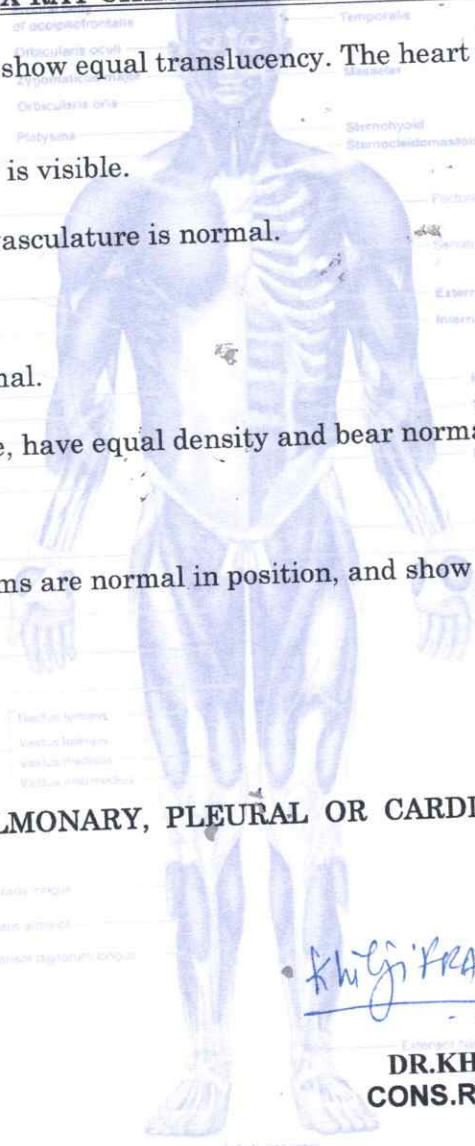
X-RAY CHE

of occipitofrontalis

Temporalis

Orbicularis oculi

Zygomaticus major

Masseter

Orbicularis oris

Platysma

Sternohyoid

Sternocleidomastoid

show equal translucency. The heart

is visible.

asculature is normal.

nal.

e, have equal density and bear norma

ms are normal in position, and show

Rectus femoris

Vastus lateralis

Vastus medialis

Vastus intermedius

LMONARY, PLEURAL OR CARDI

Khiji'PRA

DR.KH

CONS.R